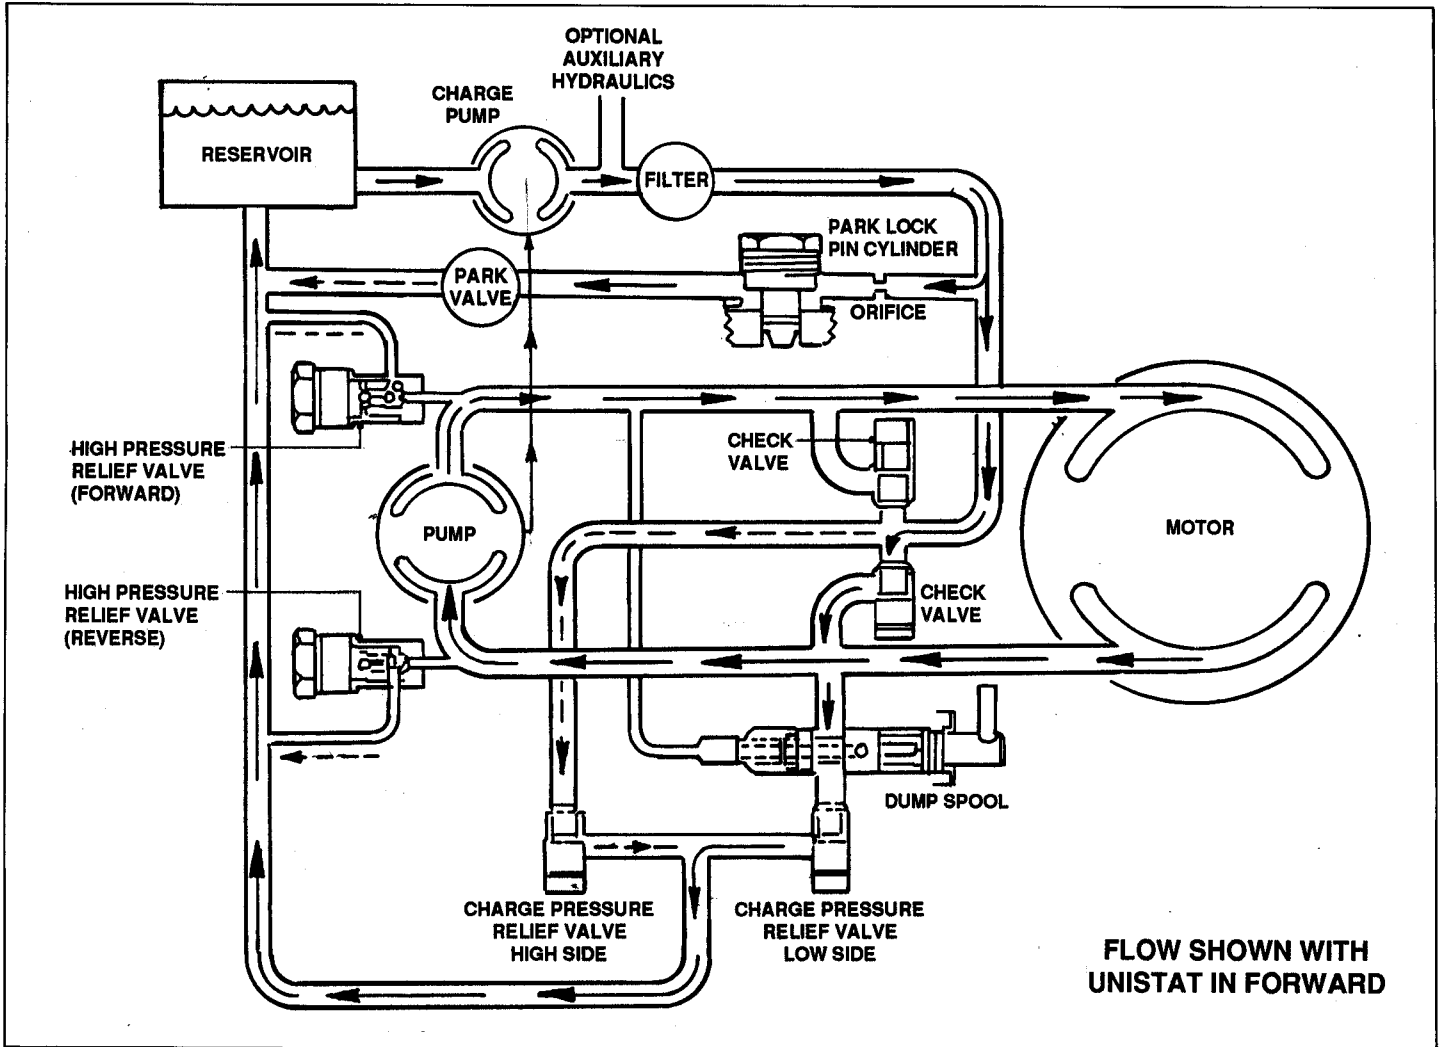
OPTIONAL AUXILIARY HYDRAULICS

CHARGE PUMP

RESERVOIR

FILTER

PARK LOCK PIN CYLINDER

PARK VALVE

ORIFICE

CHECK VALVE

HIGH PRESSURE RELIEF VALVE (FORWARD)

PUMP

MOTOR

CHECK VALVE

HIGH PRESSURE RELIEF VALVE (REVERSE)

DUMP SPOOL

CHARGE PRESSURE RELIEF VALVE HIGH SIDE

CHARGE PRESSURE RELIEF VALVE LOW SIDE

FLOW SHOWN WITH UNISTAT IN FORWARD